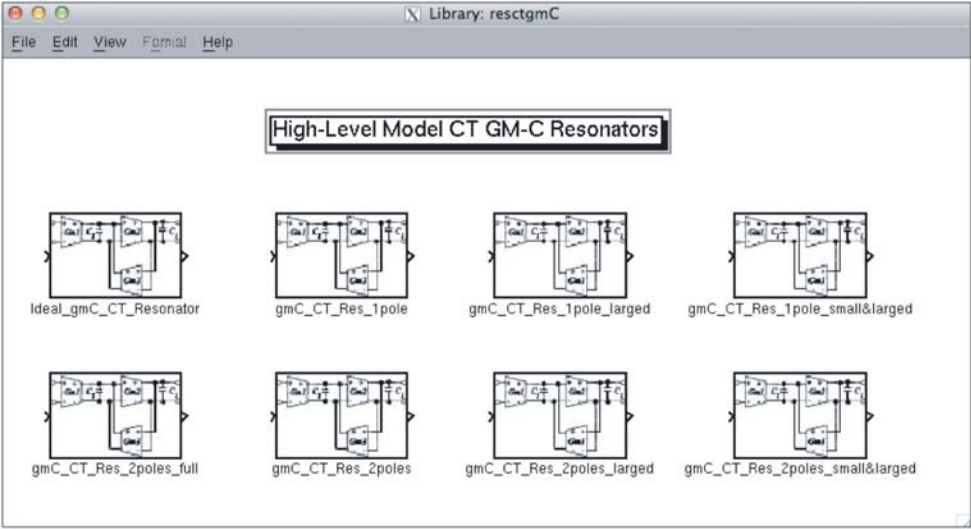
Library: resctgmC

File Edit View Format Help

High-Level Model CT GM-C Resonators

Ideal_gmC_CT_Resonator

gmC_CT_Res_1pole

gmC_CT_Res_1pole_larged

gmC_CT_Res_1pole_small&larged

gmC_CT_Res_2poles_full

gmC_CT_Res_2poles

gmC_CT_Res_2poles_larged

gmC_CT_Res_2poles_small&larged